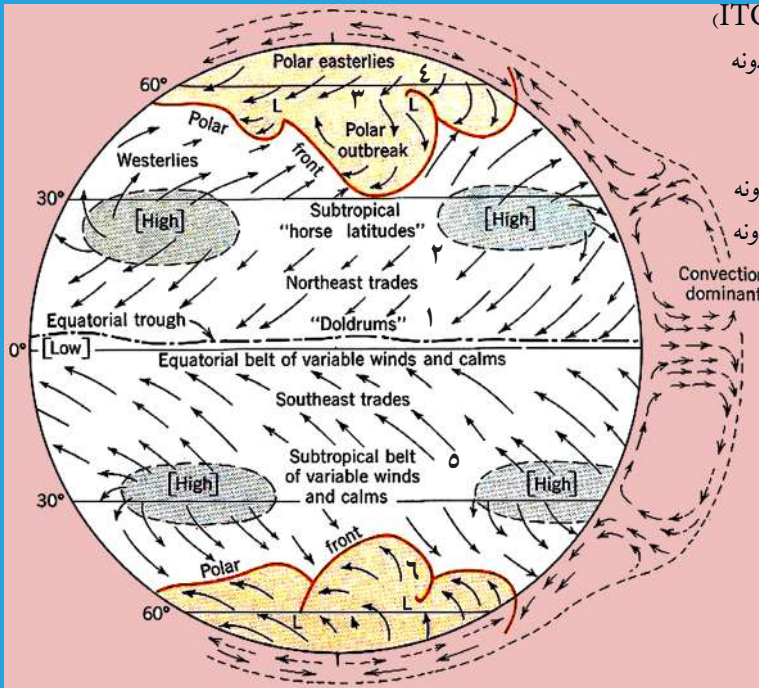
ITC
ونه
ونه
ونه

Polar easterlies
٤
60°
٣
L
L
Polar
Polar
outbreak
front
Westerlies
30°
Subtropical
"horse latitudes"
[High]
[High]
٢
Northeast trades
Convection
dominant
Equatorial trough
"Doldrums"
١
0°
[Low]
Equatorial belt of variable winds and calms
Southeast trades
Subtropical belt
of variable winds
and calms
٥
[High]
[High]
30°
front
Polar
٦
L
L
60°